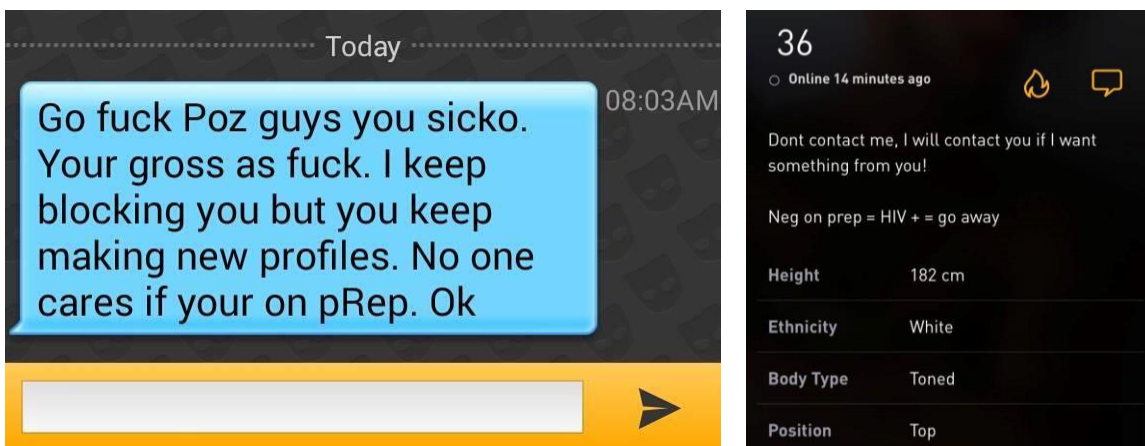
Today

Go fuck Poz guys you sicko. Your gross as fuck. I keep blocking you but you keep making new profiles. No one cares if your on pRep. Ok

08:03AM

36

Online 14 minutes ago

Dont contact me, I will contact you if I want something from you!

Neg on prep = HIV + = go away

| | |
|---|---|
| Height | 182 cm |
| Ethnicity | White |
| Body Type | Toned |
| Position | Top |